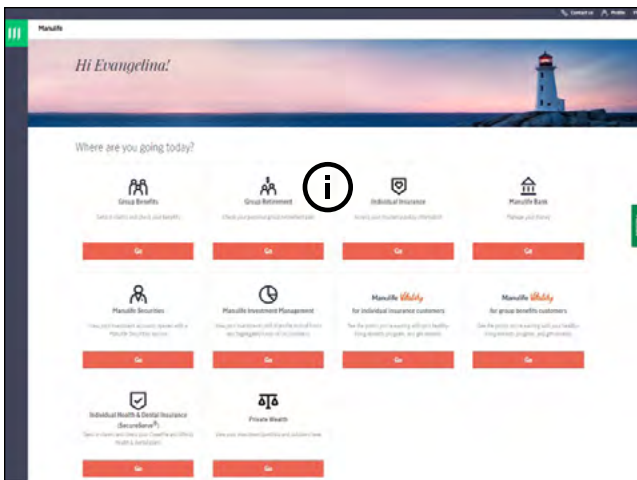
Manulife

Contact us  Profile

Hi Evangelina!

Where are you going today?

Group Benefits
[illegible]
Go

Group Retirement
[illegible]
Go

i

Individual Insurance
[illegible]
Go

Manulife Bank
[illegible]
Go

Manulife Securities
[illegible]
Go

Manulife Investment Management
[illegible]
Go

Manulife Vitality
for individual insurance customers
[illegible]
Go

Manulife Vitality
for group benefits customers
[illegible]
Go

Individual Health & Dental Insurance (SecureServe®)
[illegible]
Go

Private Wealth
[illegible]
Go